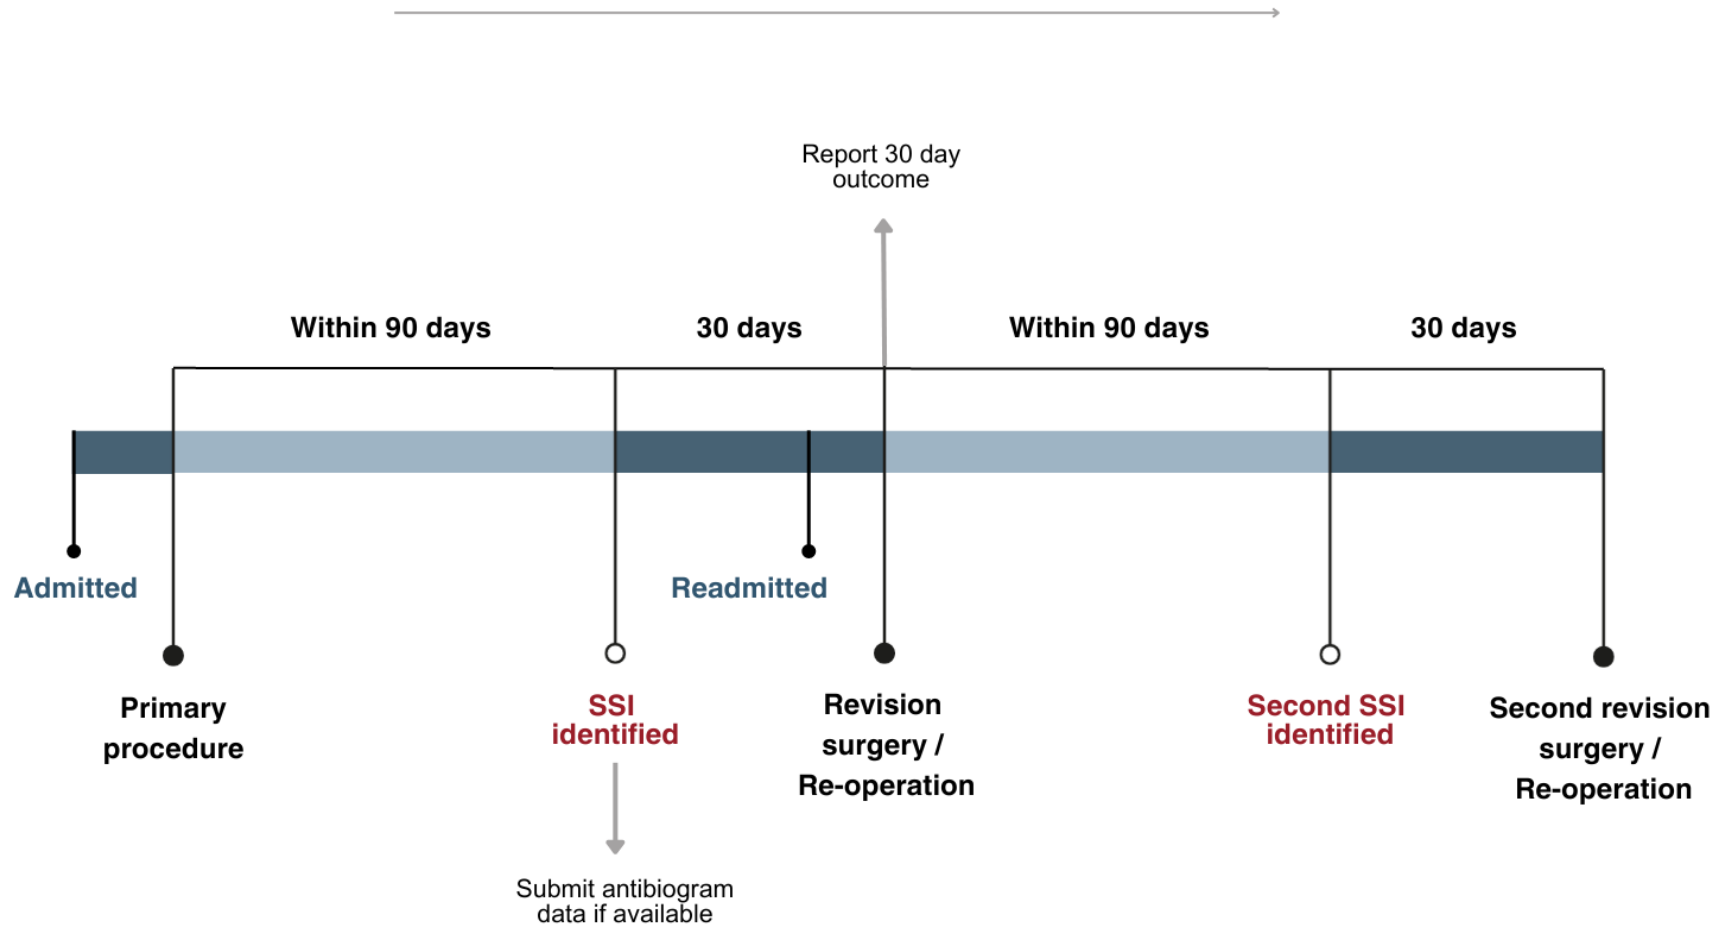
Report 30 day outcome

Within 90 days

30 days

Within 90 days

30 days

Admitted

Readmitted

Primary procedure

SSI identified

Revision surgery / Re-operation

Second SSI identified

Second revision surgery / Re-operation

Submit antibiogram data if available